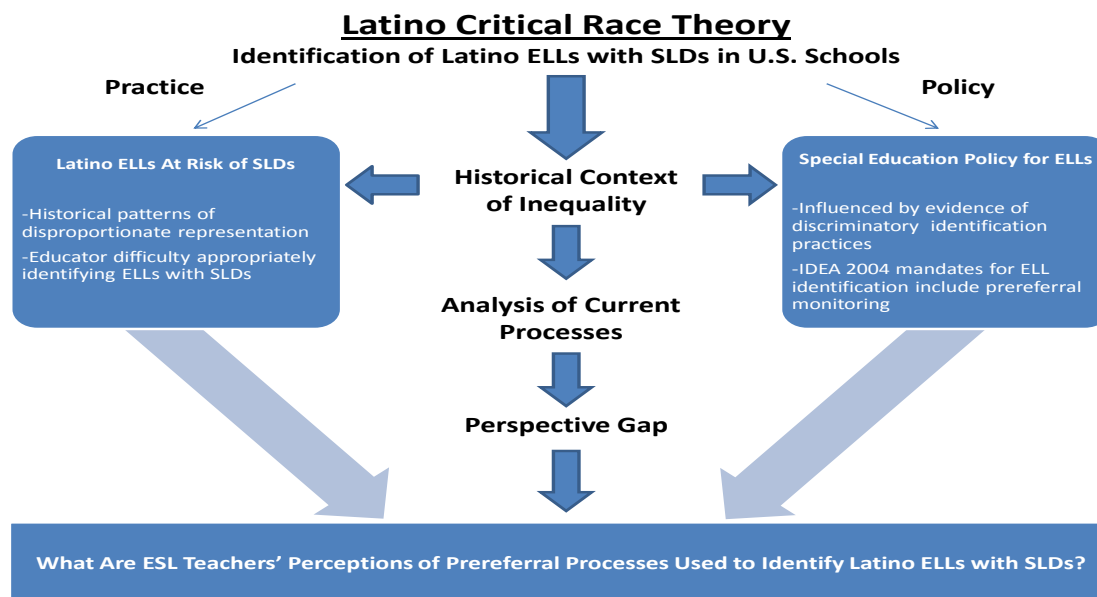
Latino Critical Race Theory

Identification of Latino ELLs with SLDs in U.S. Schools

Practice

Policy

Latino ELLs At Risk of SLDs

-Historical patterns of disproportionate representation

-Educator difficulty appropriately identifying ELLs with SLDs

Historical Context of Inequality

Special Education Policy for ELLs

-Influenced by evidence of discriminatory identification practices

-IDEA 2004 mandates for ELL identification include prereferral monitoring

Analysis of Current Processes

Perspective Gap

What Are ESL Teachers' Perceptions of Prereferral Processes Used to Identify Latino ELLs with SLDs?